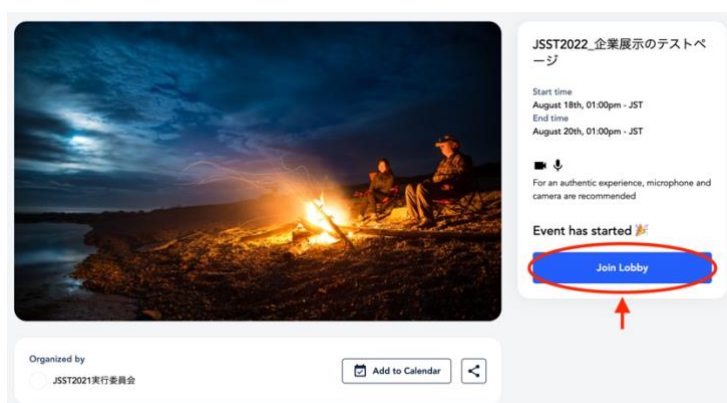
JSST2022_企業展示のテストページ

Start time
August 18th, 01:00pm - JST
End time
August 20th, 01:00pm - JST

For an authentic experience, microphone and camera are recommended

Event has started 🎉

Join Lobby

Organized by
JSST2021実行委員会

Add to Calendar